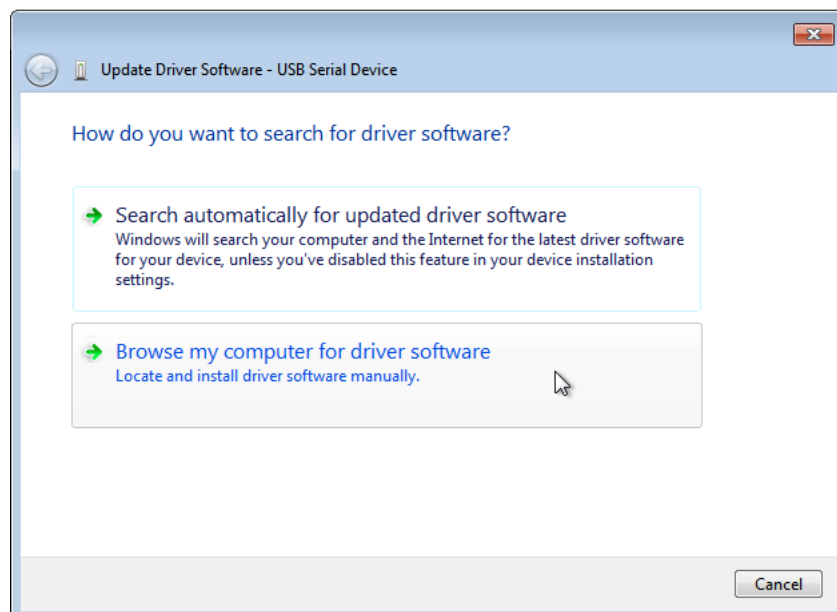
Update Driver Software - USB Serial Device

How do you want to search for driver software?

Search automatically for updated driver software
Windows will search your computer and the Internet for the latest driver software for your device, unless you've disabled this feature in your device installation settings.

Browse my computer for driver software
Locate and install driver software manually.

Cancel